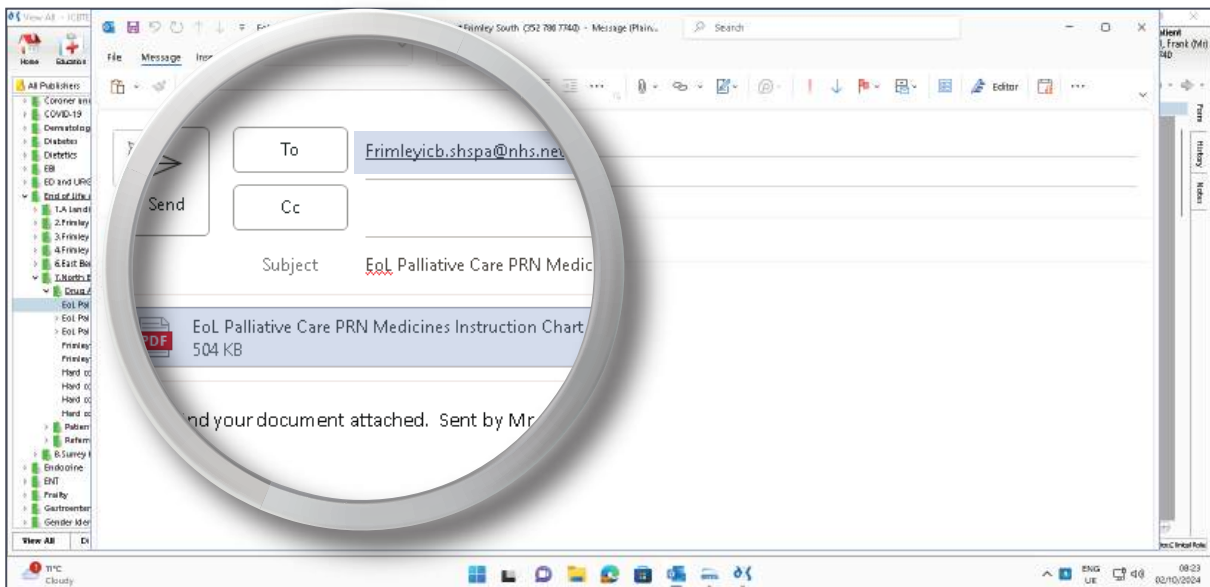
View All - ICBTE
Home Education
All Publishers
Coroner and
COVID-19
Dermatology
Diabetes
Dietetics
EBI
ED and URG
End of life
1.A Landi
2.Frimley
3.Frimley
4.Frimley
6.East Be
7.North E
Drug A
EoL Pal
EoL Pal
EoL Pal
Frimley
Frimley
Hard cc
Hard cc
Hard cc
Hard cc
Patient
Referr
8.Surrey
Endocrine
ENT
Frailty
Gastroenter
Gender Iden
View All

File Message Ins
Frimley South (352 788 7740) - Message (Plain...
Search
Editor

To
Frimleyicb.shspa@nhs.net
Send
Cc
Subject
EoL Palliative Care PRN Medic
EoL Palliative Care PRN Medicines Instruction Chart
PDF
504 KB
nd your document attached. Sent by Mr

atient
, Frank (Mr)
740
Form
History
Notes

11°C
Cloudy
ENG
UK
08:23
02/10/2024